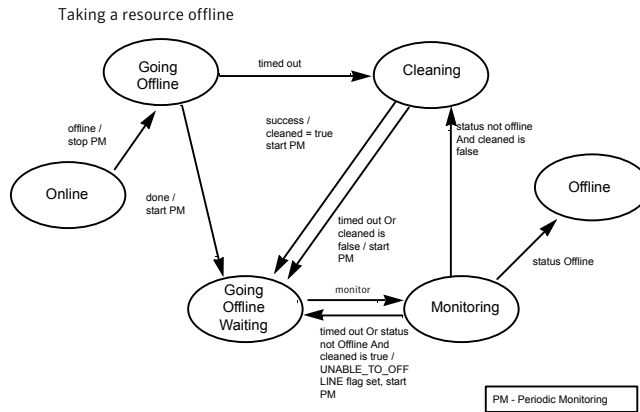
Taking a resource offline

Going Offline

timed out

Cleaning

offline / stop PM

success / cleaned = true start PM

status not offline And cleaned is false

Offline

Online

done / start PM

timed out Or cleaned is false / start PM

status Offline

Going Offline Waiting

monitor

Monitoring

timed out Or status not Offline And cleaned is true / UNABLE_TO_OFFLINE flag set, start PM

PM - Periodic Monitoring